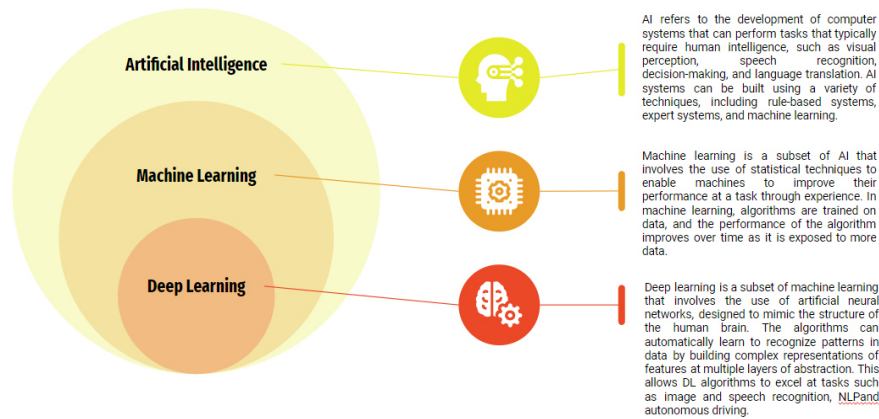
Artificial Intelligence

Machine Learning

Deep Learning

AI refers to the development of computer systems that can perform tasks that typically require human intelligence, such as visual perception, speech recognition, decision-making, and language translation. AI systems can be built using a variety of techniques, including rule-based systems, expert systems, and machine learning.

Machine learning is a subset of AI that involves the use of statistical techniques to enable machines to improve their performance at a task through experience. In machine learning, algorithms are trained on data, and the performance of the algorithm improves over time as it is exposed to more data.

Deep learning is a subset of machine learning that involves the use of artificial neural networks, designed to mimic the structure of the human brain. The algorithms can automatically learn to recognize patterns in data by building complex representations of features at multiple layers of abstraction. This allows DL algorithms to excel at tasks such as image and speech recognition, NLPand autonomous driving.